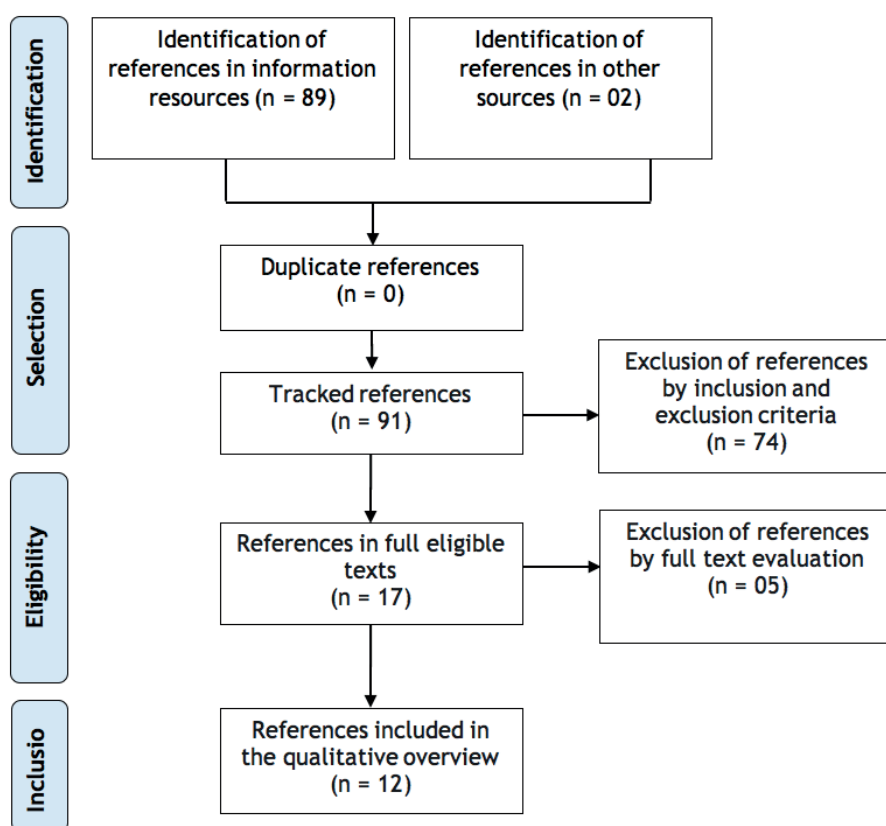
Identification

Identification of references in information resources (n = 89)

Identification of references in other sources (n = 02)

Selection

Duplicate references (n = 0)

Tracked references (n = 91)

Exclusion of references by inclusion and exclusion criteria (n = 74)

Eligibility

References in full eligible texts (n = 17)

Exclusion of references by full text evaluation (n = 05)

Inclusio

References included in the qualitative overview (n = 12)